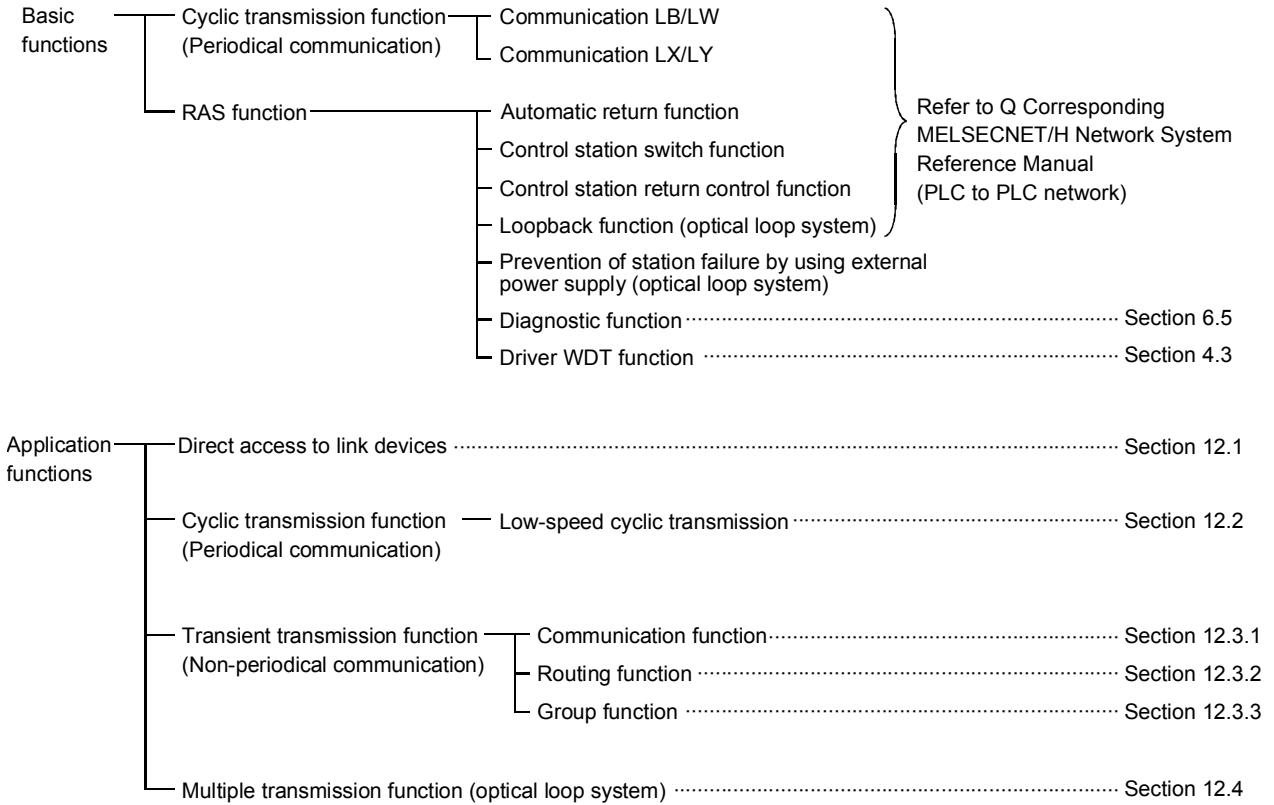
Basic functions

Cyclic transmission function (Periodical communication)

Communication LB/LW

Communication LX/LY

RAS function

Automatic return function

Control station switch function

Control station return control function

Loopback function (optical loop system)

Refer to Q Corresponding MELSECNET/H Network System Reference Manual (PLC to PLC network)

Prevention of station failure by using external power supply (optical loop system)

Diagnostic function ········· Section 6.5

Driver WDT function ········· Section 4.3

Application functions

Direct access to link devices ········· Section 12.1

Cyclic transmission function (Periodical communication)

Low-speed cyclic transmission ········· Section 12.2

Transient transmission function (Non-periodical communication)

Communication function ········· Section 12.3.1

Routing function ········· Section 12.3.2

Group function ········· Section 12.3.3

Multiple transmission function (optical loop system) ········· Section 12.4